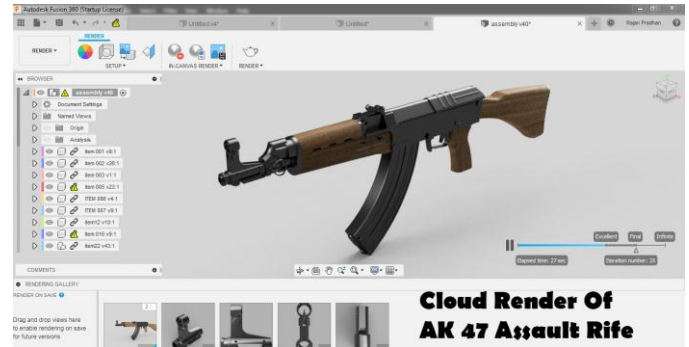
Autodesk Fusion 360 (Startup License)

Untitled v4*

Untitled*

assembly v40*

Rajan Pradhan

RENDER

RENDER

SETUP

IN-CANVAS RENDER

RENDER

BROWSER

assembly v40

Document Settings

Named Views

Origin

Analysis

item 001 v9:1

item 002 v26:1

item 003 v1:1

item 005 v23:1

ITEM 006 v4:1

ITEM 007 v9:1

item12 v10:1

item 010 v9:1

item22 v43:1

Excellent

Final

Infinite

Elapsed time: 37 sec

Iteration number: 25

COMMENTS

RENDERING GALLERY

RENDER ON SAVE

Drag and drop views here to enable rendering on save for future versions

Cloud Render Of AK 47 Assault Rife